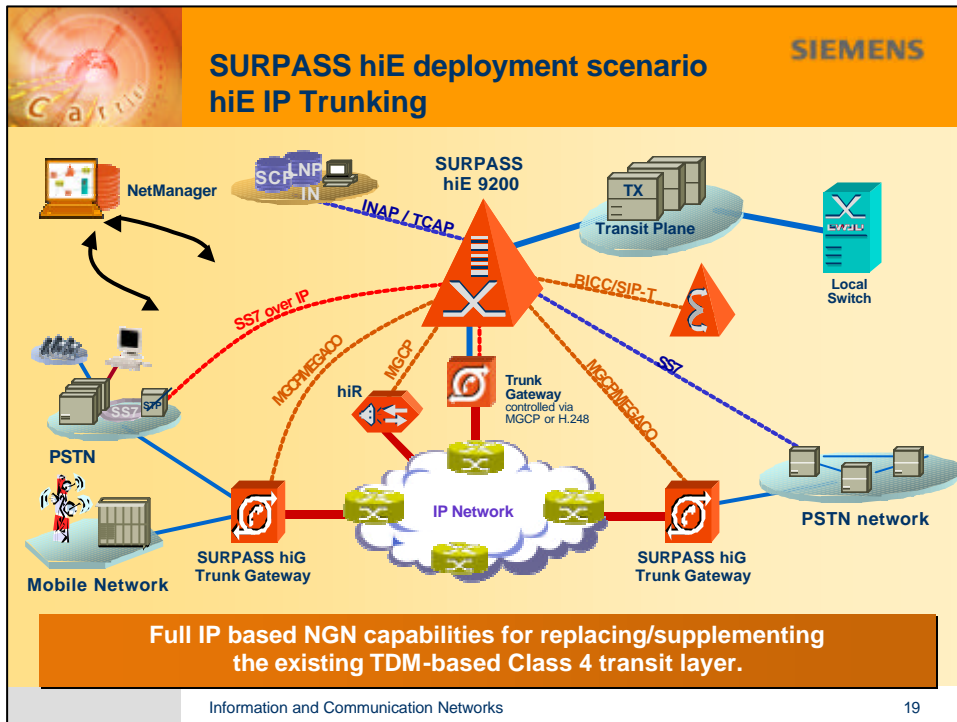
SURPASS hiE deployment scenario
hiE IP Trunking

SIEMENS

NetManager

SCP LNP IN

SURPASS hiE 9200

INAP / TCAP

TX

Transit Plane

Local Switch

BICC/SIP-T

SS7 over IP

MGCP/MEGACO

MGCP

hiR

Trunk Gateway controlled via MGCP or H.248

MGCP/MEGACO

SS7

PSTN

SS7

STP

IP Network

PSTN network

Mobile Network

SURPASS hiG Trunk Gateway

SURPASS hiG Trunk Gateway

Full IP based NGN capabilities for replacing/supplementing the existing TDM-based Class 4 transit layer.

Information and Communication Networks

19